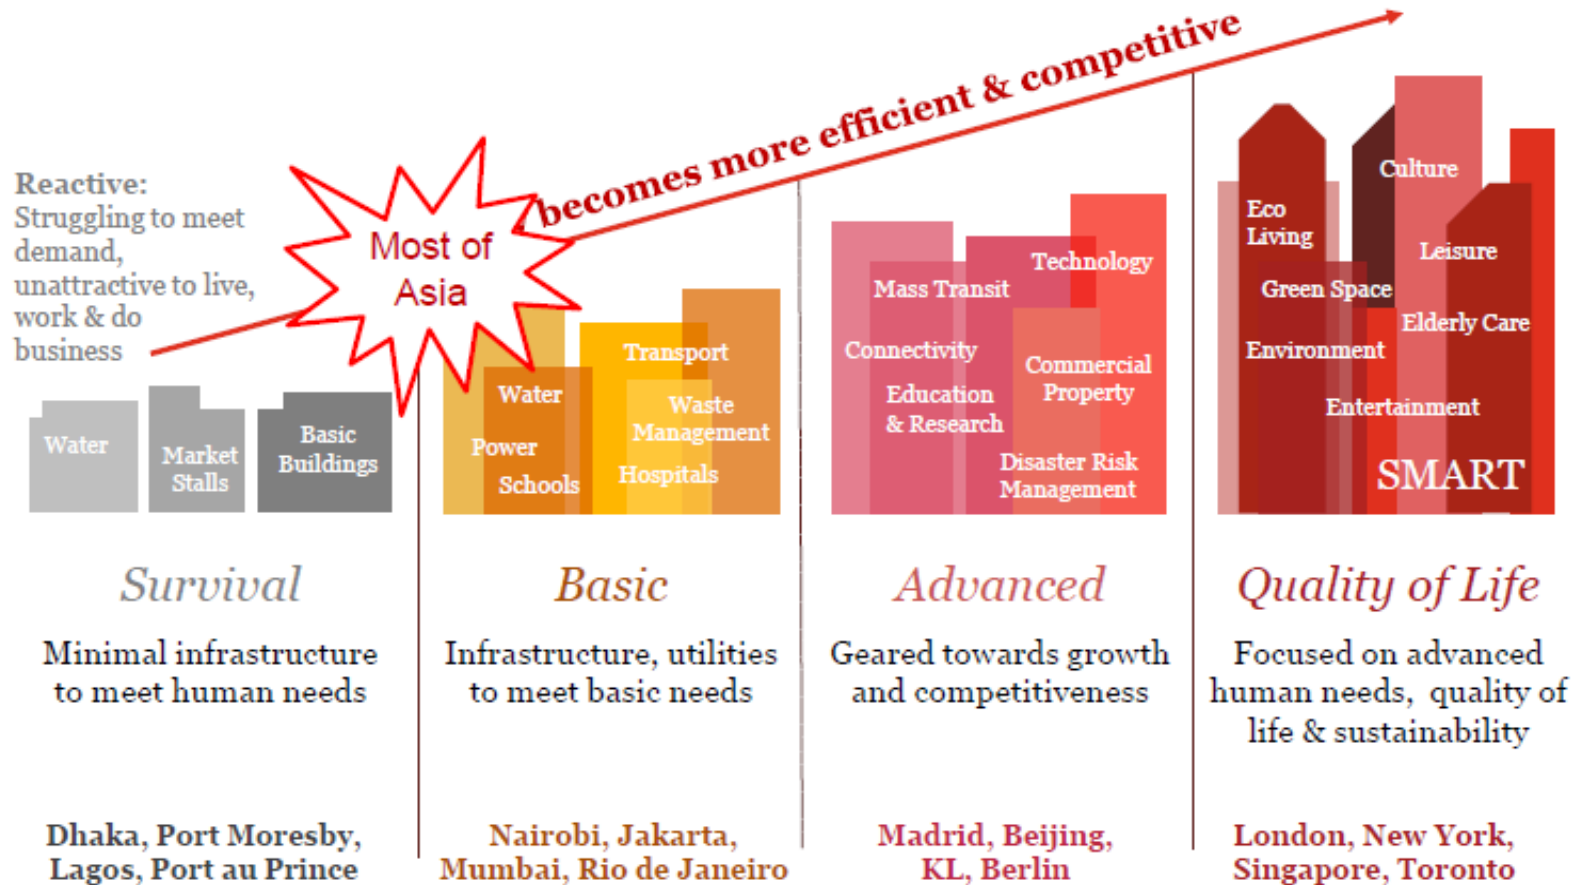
becomes more efficient & competitive

Reactive:
Struggling to meet demand, unattractive to live, work & do business

Most of Asia

Water

Market Stalls

Basic Buildings

Water

Power

Schools

Transport

Waste Management

Hospitals

Mass Transit

Technology

Connectivity

Commercial Property

Education & Research

Disaster Risk Management

Eco Living

Culture

Leisure

Green Space

Elderly Care

Environment

Entertainment

SMART

Survival

Minimal infrastructure to meet human needs

Basic

Infrastructure, utilities to meet basic needs

Advanced

Geared towards growth and competitiveness

Quality of Life

Focused on advanced human needs, quality of life & sustainability

Dhaka, Port Moresby, Lagos, Port au Prince

Nairobi, Jakarta, Mumbai, Rio de Janeiro

Madrid, Beijing, KL, Berlin

London, New York, Singapore, Toronto